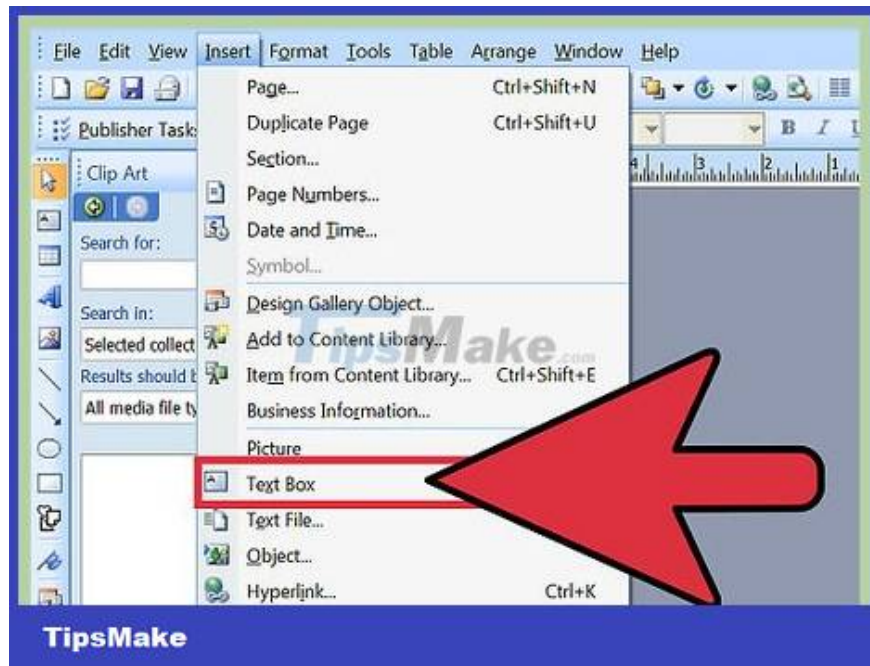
File Edit View Insert Format Tools Table Arrange Window Help

Publisher Task

Clip Art

Search for:

Search in:

Selected collect

Results should b

All media file ty

Page... Ctrl+Shift+N
Duplicate Page Ctrl+Shift+U
Section...
Page Numbers...
Date and Time...
Symbol...
Design Gallery Object...
Add to Content Library...
Item from Content Library... Ctrl+Shift+E
Business Information...
Picture
Text Box
Text File...
Object...
Hyperlink... Ctrl+K

TipsMake.com

TipsMake